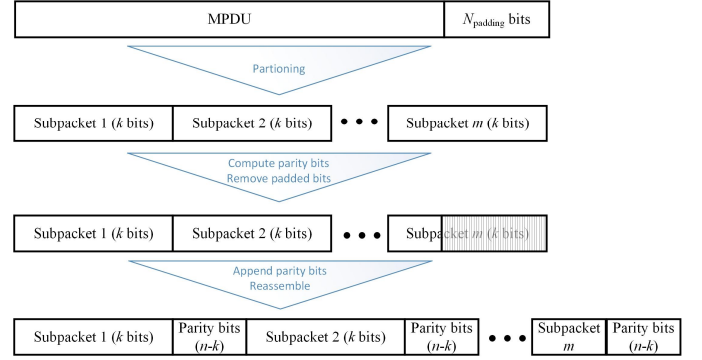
MPDU

$N_{\text{padding}}$ bits

Partioning

Subpacket 1 (*k* bits)

Subpacket 2 (*k* bits)

• • •

Subpacket *m* (*k* bits)

Compute parity bits
Remove padded bits

Subpacket 1 (*k* bits)

Subpacket 2 (*k* bits)

• • •

Subpacket *m* (*k* bits)

Append parity bits
Reassemble

Subpacket 1 (*k* bits)

Parity bits (*n*-*k*)

Subpacket 2 (*k* bits)

Parity bits (*n*-*k*)

• • •

Subpacket *m*

Parity bits (*n*-*k*)